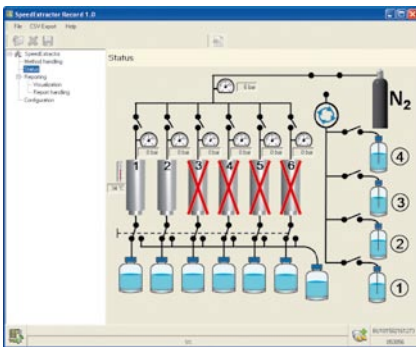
SpeedExtractor Record 1.0

File CSV Export Help

SpeedExtractor
Method handling
Status
Reporting
Visualization
Report handling
Configuration

Status

0 bar

$N_2$

0 bar 0 bar 0 bar 0 bar 0 bar 0 bar

1 2 3 4 5 6

4

3

2

1

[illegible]